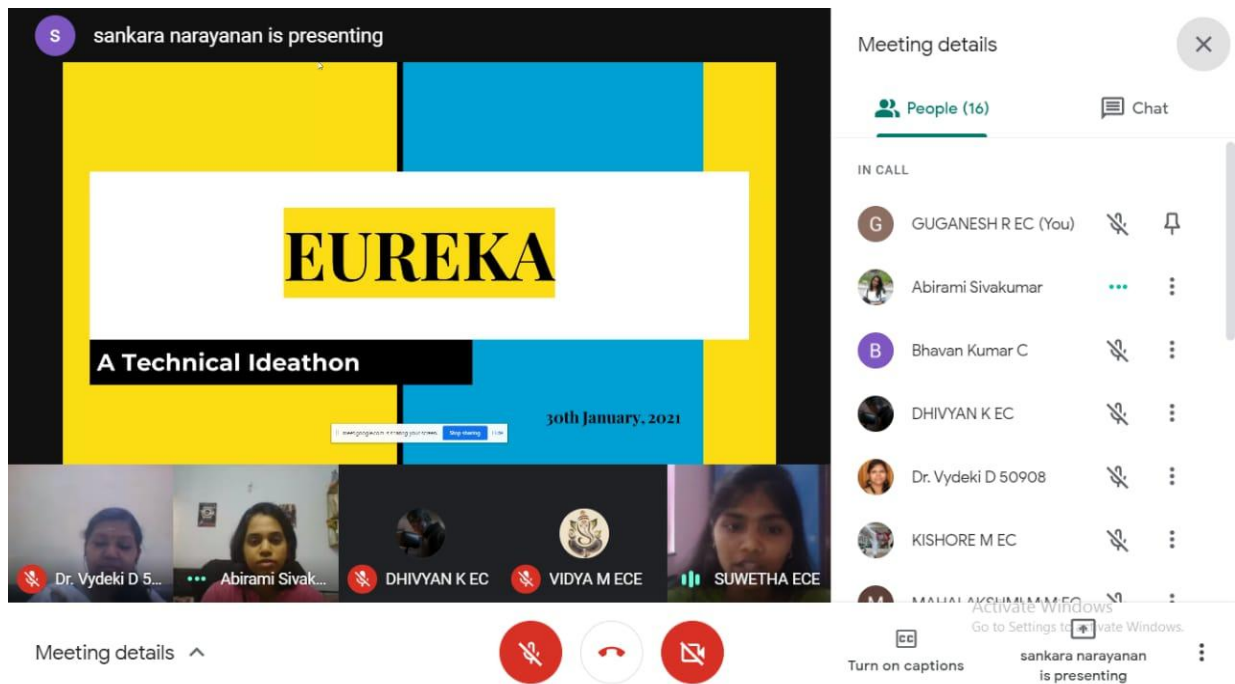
S sankara narayanan is presenting

EUREKA

A Technical Ideathon

30th January, 2021

meet.google.com is sharing your screen. Stop sharing Hide

Dr. Vydeki D 5...
Abirami Sivak...
DHIVYAN K EC
VIDYA M ECE
SUWETHA ECE

Meeting details

People (16)
Chat

IN CALL

GUGANESH R EC (You)
Abirami Sivakumar
Bhavan Kumar C
DHIVYAN K EC
Dr. Vydeki D 50908
KISHORE M EC
MAHALAKSHMI M M EC

Activate Windows
Go to Settings to activate Windows.

Meeting details

Turn on captions

sankara narayanan is presenting